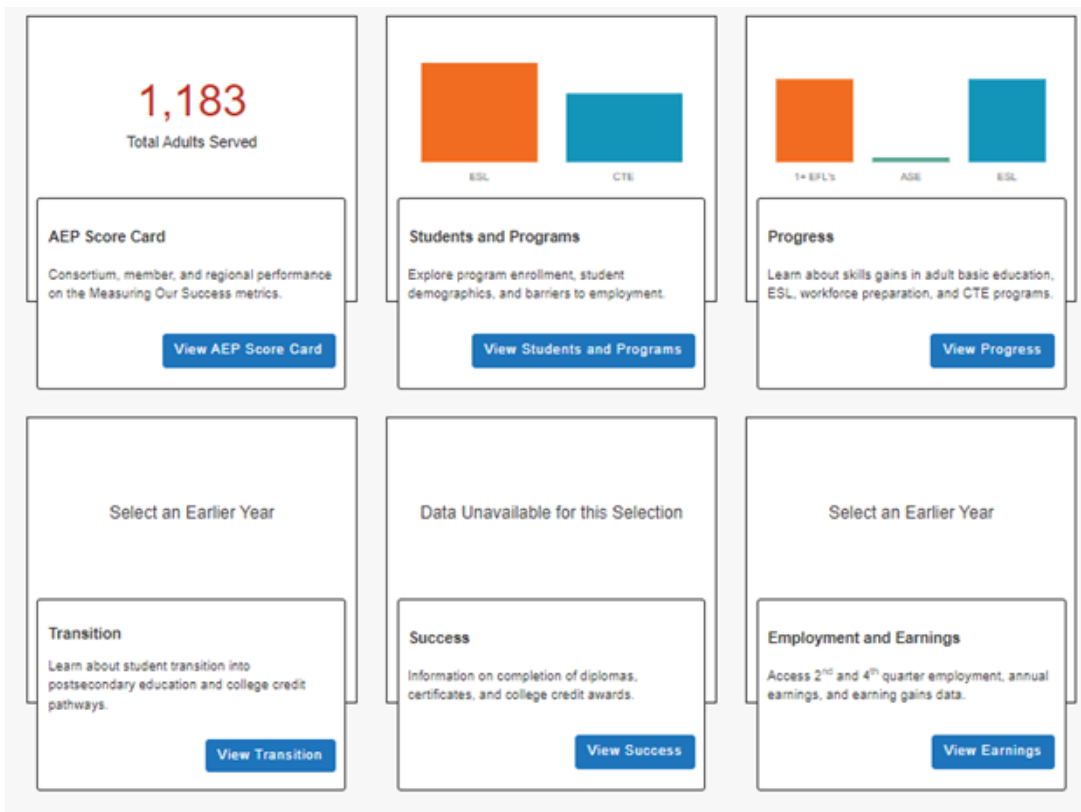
1,183
Total Adults Served

AEP Score Card

Consortium, member, and regional performance on the Measuring Our Success metrics.

View AEP Score Card

ESL
CTE

Students and Programs

Explore program enrollment, student demographics, and barriers to employment.

View Students and Programs

1+ EFL's
ASE
ESL

Progress

Learn about skills gains in adult basic education, ESL, workforce preparation, and CTE programs.

View Progress

Select an Earlier Year

Transition

Learn about student transition into postsecondary education and college credit pathways.

View Transition

Data Unavailable for this Selection

Success

Information on completion of diplomas, certificates, and college credit awards.

View Success

Select an Earlier Year

Employment and Earnings

Access 2$^{nd}$ and 4$^{th}$ quarter employment, annual earnings, and earning gains data.

View Earnings